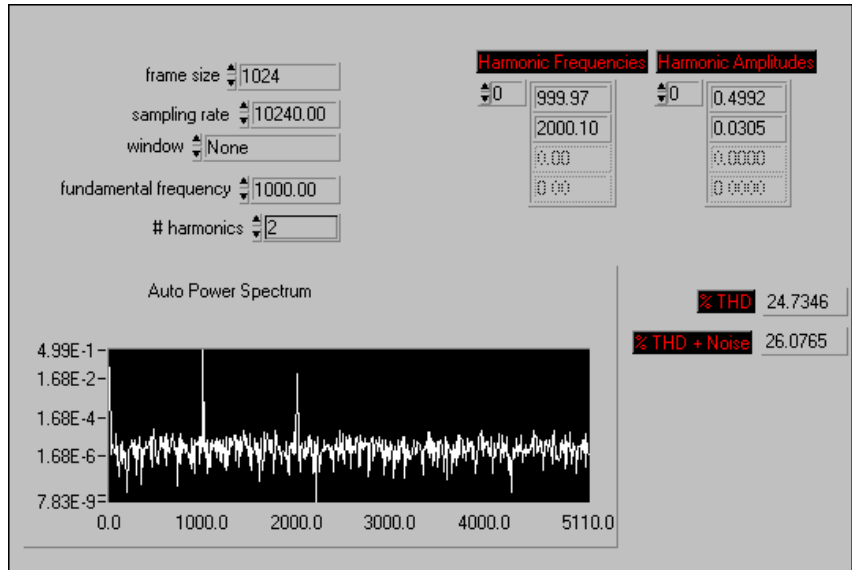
frame size 1024
sampling rate 10240.00
window None
fundamental frequency 1000.00
# harmonics 2

Harmonic Frequencies
0
999.97
2000.10
0.00
0.00

Harmonic Amplitudes
0
0.4992
0.0305
0.0000
0.0000

Auto Power Spectrum

4.99E-1
1.68E-2
1.68E-4
1.68E-6
7.83E-9
0.0
1000.0
2000.0
3000.0
4000.0
5110.0

% THD 24.7346
% THD + Noise 26.0765